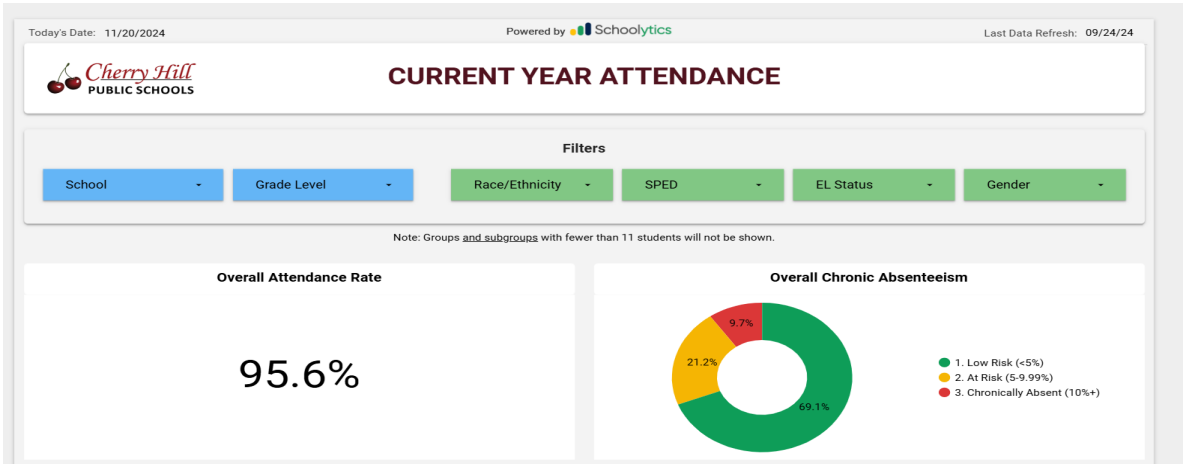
Today's Date: 11/20/2024

Powered by Schoolytics

Last Data Refresh: 09/24/24

Cherry Hill PUBLIC SCHOOLS

CURRENT YEAR ATTENDANCE

Filters

School

Grade Level

Race/Ethnicity

SPED

EL Status

Gender

Note: Groups and subgroups with fewer than 11 students will not be shown.

Overall Attendance Rate

95.6%

Overall Chronic Absenteeism

9.7%

21.2%

69.1%

1. Low Risk (<5%)
2. At Risk (5-9.99%)
3. Chronically Absent (10%+)